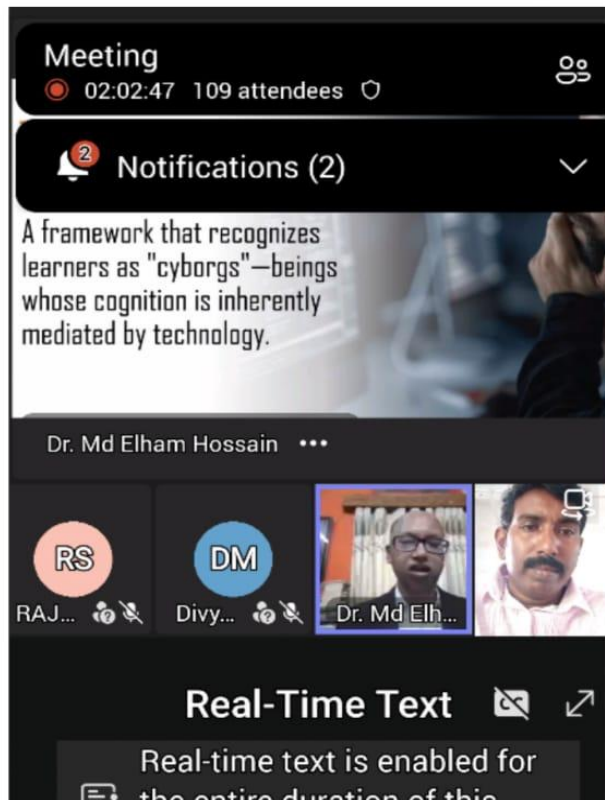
Meeting
02:02:47 109 attendees

2 Notifications (2)

A framework that recognizes learners as "cyborgs"—beings whose cognition is inherently mediated by technology.

Dr. Md Elham Hossain •••

RS
RAJ...

DM
Divy...

Dr. Md Elh...

Real-Time Text

Real-time text is enabled for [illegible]